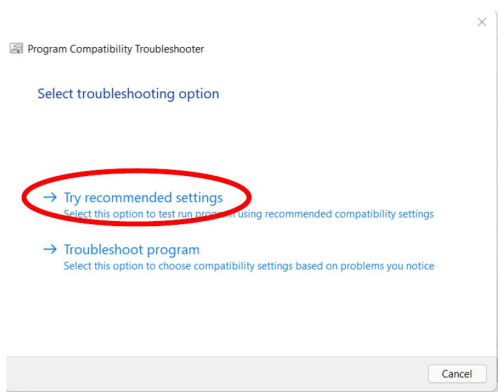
×

Program Compatibility Troubleshooter

Select troubleshooting option

→ Try recommended settings
Select this option to test run program using recommended compatibility settings

→ Troubleshoot program
Select this option to choose compatibility settings based on problems you notice

Cancel